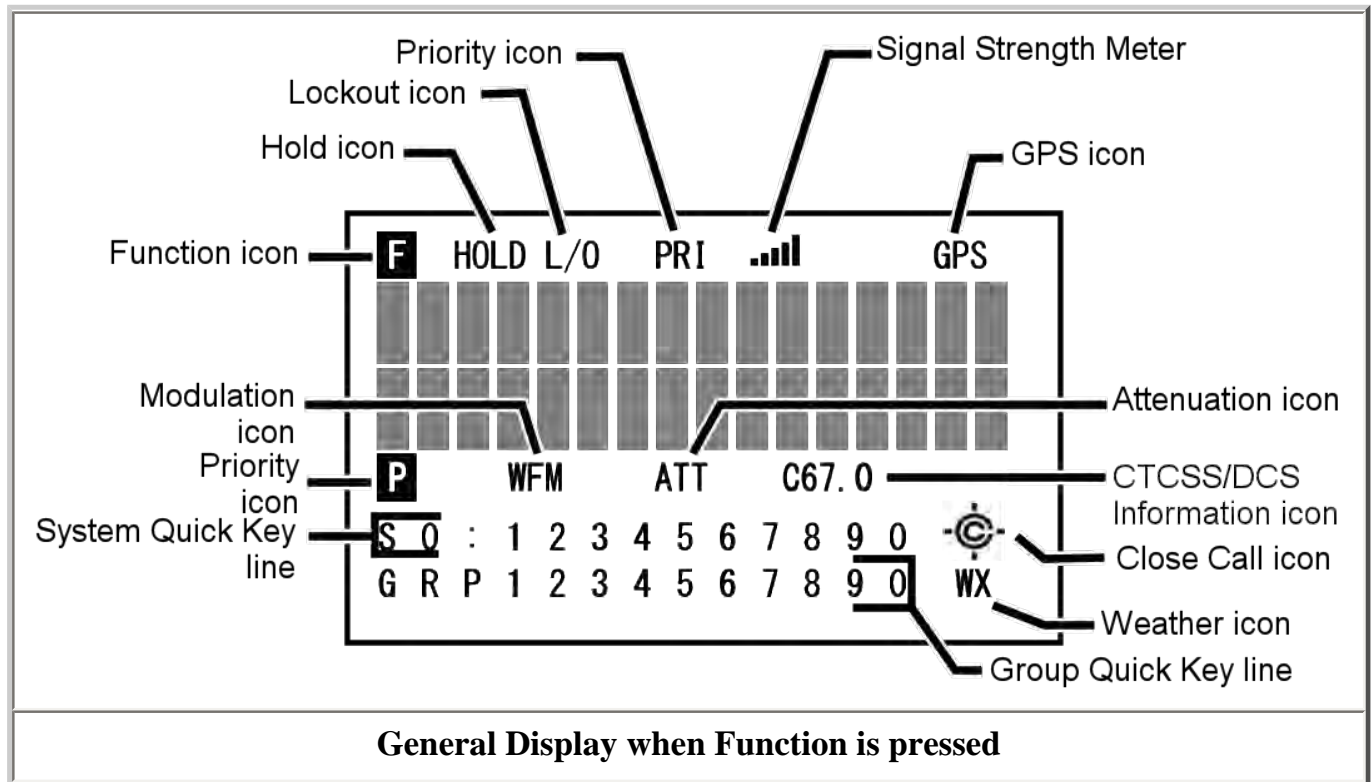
Priority icon
Signal Strength Meter
Lockout icon
Hold icon
GPS icon
Function icon
F
HOLD L/O PRI GPS
Modulation icon
Attenuation icon
Priority icon
P
WFM ATT C67.0
CTCSS/DCS Information icon
System Quick Key line
S 0 : 1 2 3 4 5 6 7 8 9 0
Close Call icon
G R P 1 2 3 4 5 6 7 8 9 0 WX
Weather icon
Group Quick Key line

General Display when Function is pressed